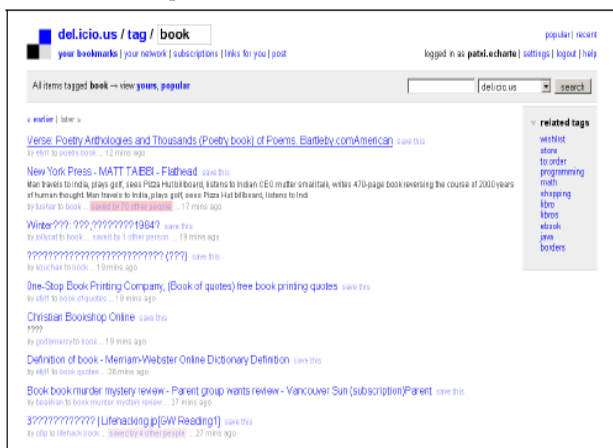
del.icio.us / tag / book

your bookmarks | your network | subscriptions | links for you | post

popular | recent

logged in as patxi.echarte | settings | logout | help

All items tagged book → view yours, popular

delicio.us

search

« earlier | later »

Verse: Poetry Anthologies and Thousands (Poetry book) of Poems. Bartleby.comAmerican save this
by elyt1 to poetry book ... 12 mins ago

New York Press - MATT TAIBBI - Flathead save this
Man travels to India, plays golf, sees Pizza Hut billboard, listens to Indian CEO mutter small talk, writes 470-page book reversing the course of 2000 years of human thought Man travels to India, plays golf, sees Pizza Hut billboard, listens to Indi
by tushar to book ... saved by 70 other people ... 17 mins ago

Winter???: ???;????????1984? save this
by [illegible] to book ... saved by 1 other person ... 19 mins ago

???????????????????????? (???) save this
by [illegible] to book ... 19 mins ago

One-Stop Book Printing Company, (Book of quotes) free book printing quotes save this
by elyt1 to bookofquotes ... 19 mins ago

Christian Bookshop Online save this
????
by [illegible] to book ... 19 mins ago

Definition of book - Merriam-Webster Online Dictionary Definition save this
by elyt1 to book quotes ... 26 mins ago

Book book murder mystery review - Parent group wants review - Vancouver Sun (subscription)Parent save this
by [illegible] to book murder mystery review ... 27 mins ago

3?????????? | Lifenacking.jp[GW Reading1] save this
by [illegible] to lifehack book ... saved by 4 other people ... 27 mins ago

related tags
wishlist
store
to:order
programming
math
shopping
libro
libros
ebook
java
borders